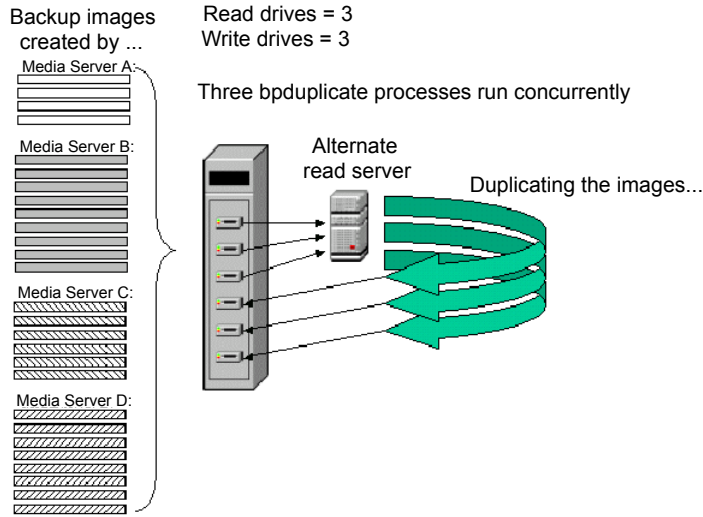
Backup images created by ...

Read drives = 3
Write drives = 3

Media Server A:

Three bpduplicate processes run concurrently

Media Server B:

Alternate read server

Duplicating the images...

Media Server C:

Media Server D: